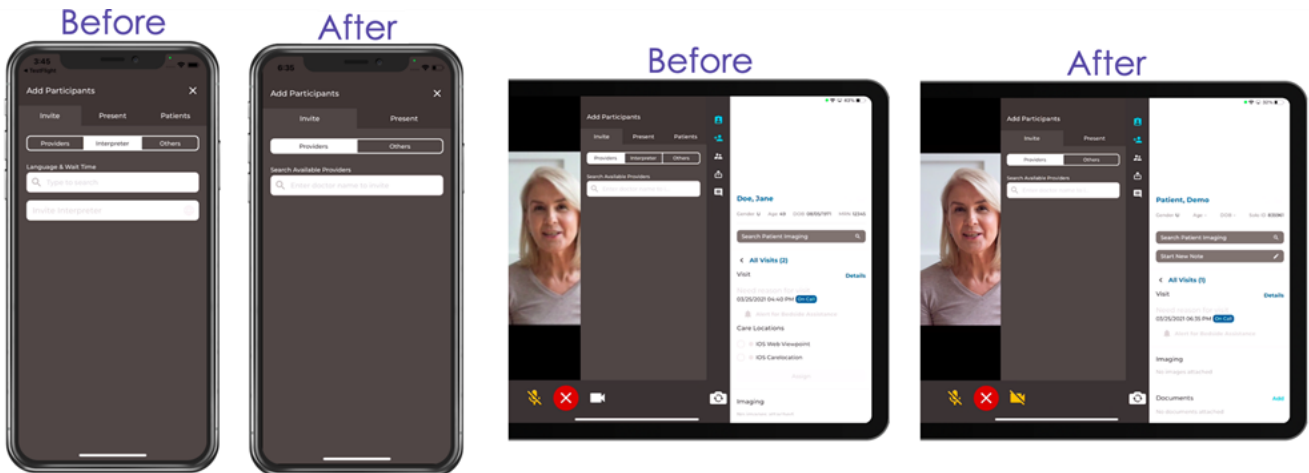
Before

3:45
TestFlight

Add Participants

Invite Present Patients

Providers Interpreter Others

Language & Wait Time

Type to search

Invite Interpreter

After

6:35

Add Participants

Invite Present

Providers Others

Search Available Providers

Enter doctor name to invite

Before

Add Participants

Invite Present Patients

Providers Interpreter Others

Search Available Providers

Doe, Jane

Search Patient Imaging

All Visits (2)

Visit Details

03/25/2021 04:40 PM On Call

Care Locations

IOS Web Viewpoint

IOS Carelocation

Imaging

After

Add Participants

Invite Present

Providers Others

Search Available Providers

Patient, Demo

Search Patient Imaging

Start New Note

All Visits (1)

Visit Details

03/25/2021 06:35 PM On Call

Imaging

No images attached

Documents Add

No documents attached